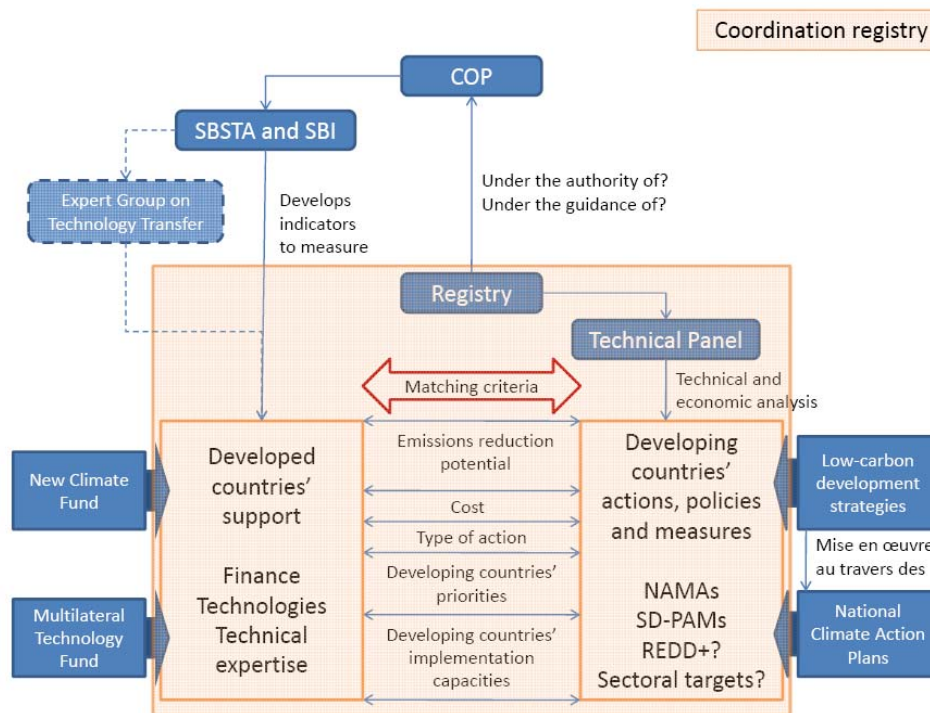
Coordination registry

COP

SBSTA and SBI

Expert Group on Technology Transfer

Develops indicators to measure

Under the authority of?
Under the guidance of?

Registry

Technical Panel

Matching criteria

Technical and economic analysis

New Climate Fund

Developed countries' support

Finance
Technologies
Technical expertise

Multilateral Technology Fund

Emissions reduction potential

Cost

Type of action

Developing countries' priorities

Developing countries' implementation capacities

Developing countries' actions, policies and measures

NAMAs
SD-PAMs
REDD+?
Sectoral targets?

Low-carbon development strategies

Mise en œuvre au travers des

National Climate Action Plans